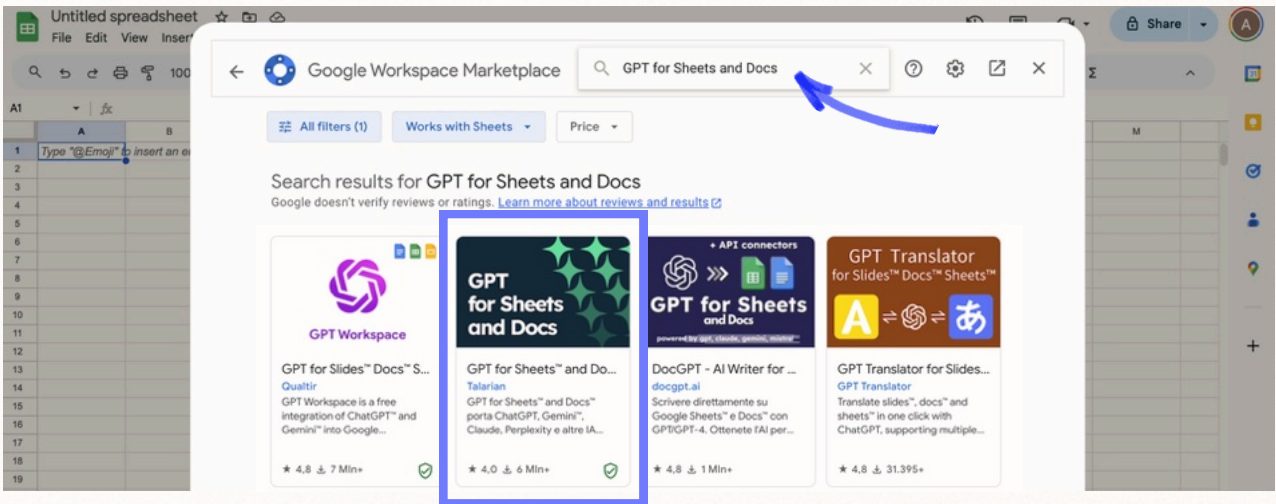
Untitled spreadsheet
File Edit View Insert
Share
A
100
A1 fx
A B M
1 Type "@Emoji" to insert an e
2
3
4
5
6
7
8
9
10
11
12
13
14
15
16
17
18
19

Google Workspace Marketplace
GPT for Sheets and Docs

All filters (1)
Works with Sheets
Price

Search results for GPT for Sheets and Docs
Google doesn't verify reviews or ratings. Learn more about reviews and results

GPT Workspace
GPT for Slides™ Docs™ S...
Qualtir
GPT Workspace is a free integration of ChatGPT™ and Gemini™ into Google...
★ 4,8 7 Mln+

GPT for Sheets and Docs
GPT for Sheets™ and Do...
Talarian
GPT for Sheets™ and Docs™ porta ChatGPT, Gemini™, Claude, Perplexity e altre IA...
★ 4,0 6 Mln+

+ API connectors
GPT for Sheets and Docs
powered by gpt, claude, gemini, mistral
DocGPT - AI Writer for ...
docgpt.ai
Scrivere direttamente su Google Sheets™ e Docs™ con GPT/GPT-4. Ottenete l'AI per...
★ 4,8 1 Mln+

GPT Translator
for Slides™ Docs™ Sheets™
A あ
GPT Translator for Slides...
GPT Translator
Translate slides™, docs™ and sheets™ in one click with ChatGPT, supporting multiple...
★ 4,8 31.395+